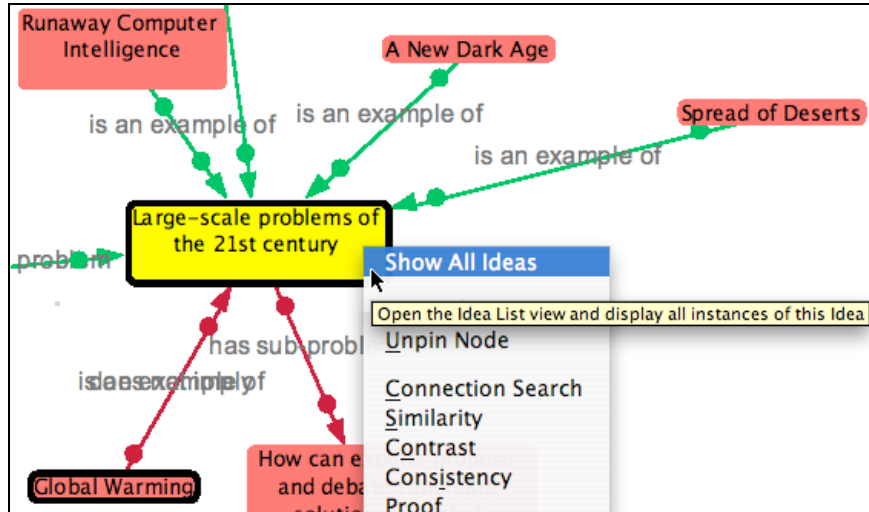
Runaway Computer Intelligence

A New Dark Age

is an example of

is an example of

Spread of Deserts

is an example of

Large-scale problems of the 21st century

problem

Show All Ideas

Open the Idea List view and display all instances of this Idea

Unpin Node

Connection Search
Similarity
Contrast
Consistency
Proof

has sub-probl

is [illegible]

Global Warming

How can e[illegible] and deba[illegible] solutio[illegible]